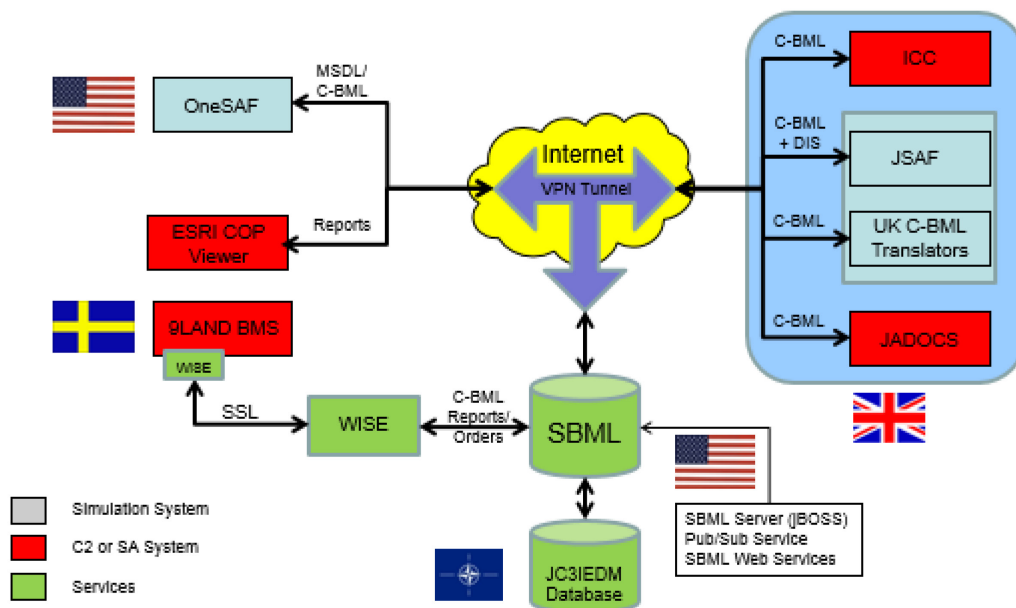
MSDL/
C-BML

OneSAF

Reports

ESRI COP Viewer

9LAND BMS

WISE

SSL

WISE

C-BML Reports/ Orders

Internet

VPN Tunnel

SBML

JC3IEDM Database

C-BML

ICC

C-BML + DIS

JSAF

C-BML

UK C-BML Translators

C-BML

JADOCS

SBML Server (JBOSS)
Pub/Sub Service
SBML Web Services

Simulation System

C2 or SA System

Services